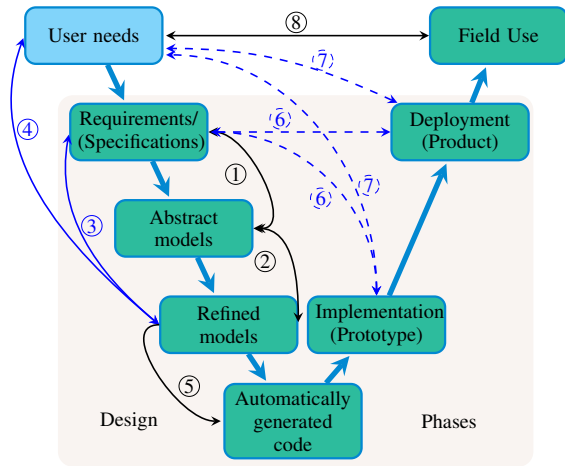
User needs

⑧

Field Use

⑦

Requirements/
(Specifications)

⑥

Deployment
(Product)

④

①

⑦

Abstract
models

⑥

③

②

Refined
models

Implementation
(Prototype)

⑤

Design

Automatically
generated
code

Phases